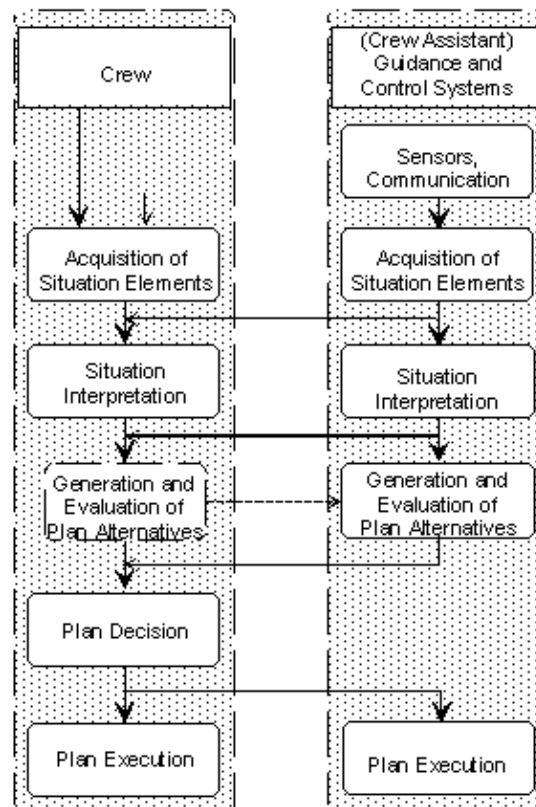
Crew

(Crew Assistant) Guidance and Control Systems

Sensors, Communication

Acquisition of Situation Elements

Acquisition of Situation Elements

Situation Interpretation

Situation Interpretation

Generation and Evaluation of Plan Alternatives

Generation and Evaluation of Plan Alternatives

Plan Decision

Plan Execution

Plan Execution